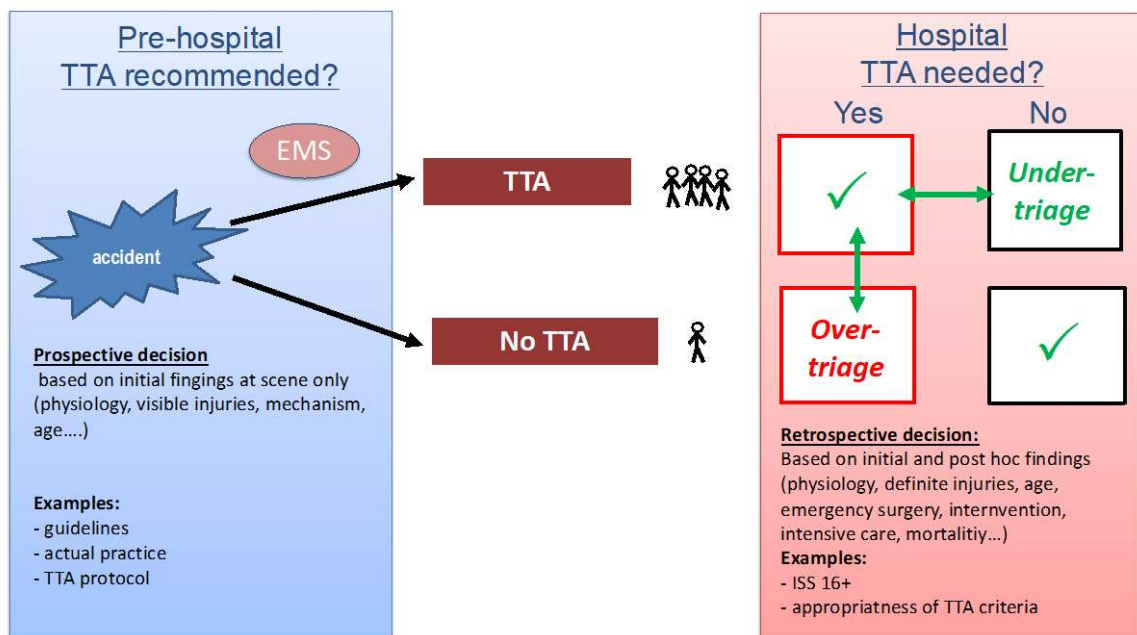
Pre-hospital
TTA recommended?

EMS

accident

Prospective decision
based on initial fingings at scene only (physiology, visible injuries, mechanism, age….)

Examples:
- guidelines
- actual practice
- TTA protocol

TTA

No TTA

Hospital
TTA needed?

Yes

No

✓

Under-triage

Over-triage

✓

Retrospective decision:
Based on initial and post hoc findings (physiology, definite injuries, age, emergency surgery, internvention, intensive care, mortalitiy…)
Examples:
- ISS 16+
- appropriatness of TTA criteria